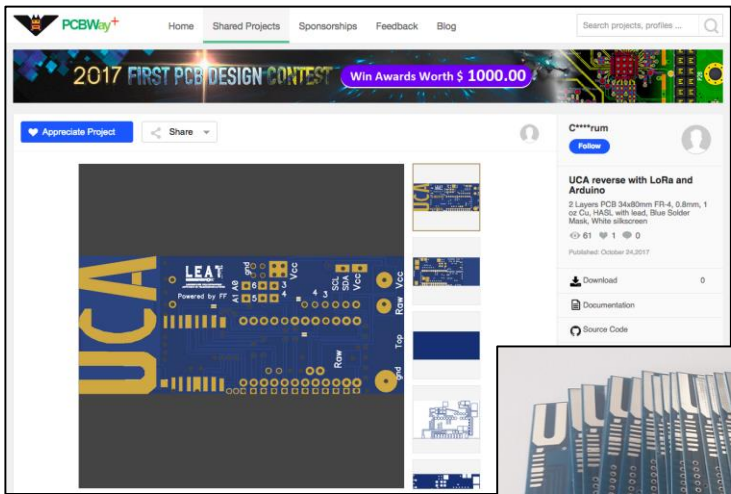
PCBWay+

Home Shared Projects Sponsorships Feedback Blog

Search projects, profiles ...

2017 FIRST PCB DESIGN CONTEST Win Awards Worth $ 1000.00

Appreciate Project

Share

C****rum

Follow

UCA reverse with LoRa and Arduino

2 Layers PCB 34x80mm FR-4, 0.8mm, 1 oz Cu, HASL with lead, Blue Solder Mask, White silkscreen

61 1 0

Published: October 24,2017

Download 0

Documentation

Source Code

UCA

LEAT

Powered by FF

gnd

A1 A0

6 5 4 3 2 1

Vcc

SCL SDA Vcc

Raw

Top

gnd